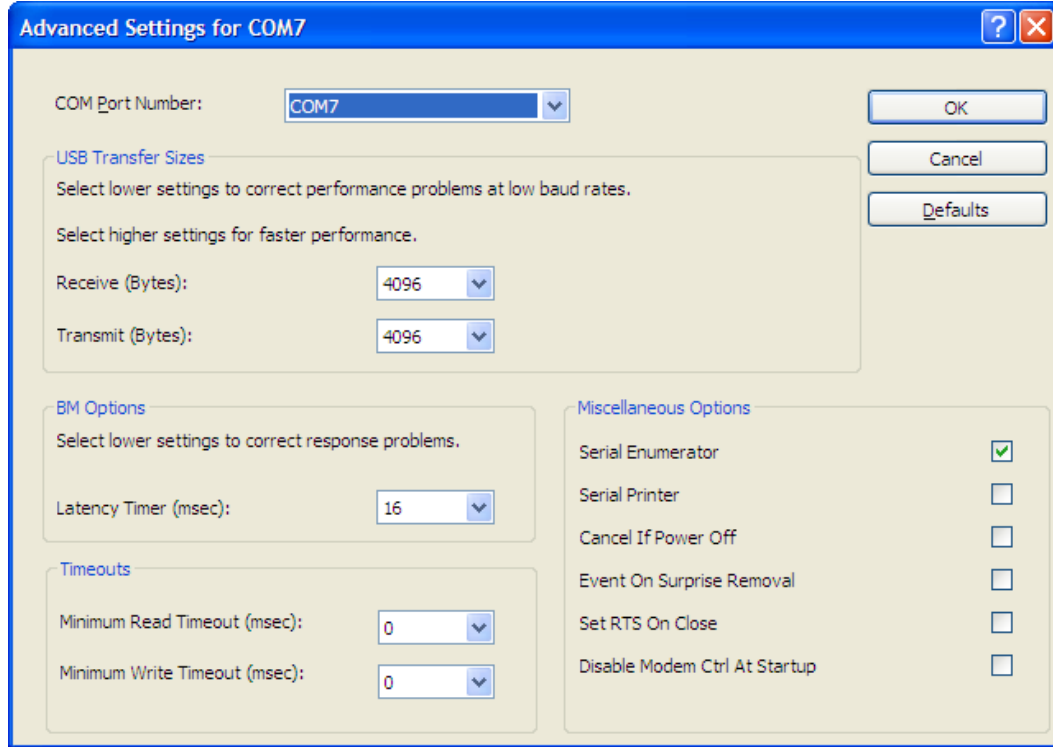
Advanced Settings for COM7

?

COM Port Number: COM7

OK

Cancel

Defaults

USB Transfer Sizes

Select lower settings to correct performance problems at low baud rates.

Select higher settings for faster performance.

Receive (Bytes): 4096

Transmit (Bytes): 4096

BM Options

Select lower settings to correct response problems.

Latency Timer (msec): 16

Timeouts

Minimum Read Timeout (msec): 0

Minimum Write Timeout (msec): 0

Miscellaneous Options

Serial Enumerator

Serial Printer

Cancel If Power Off

Event On Surprise Removal

Set RTS On Close

Disable Modem Ctrl At Startup